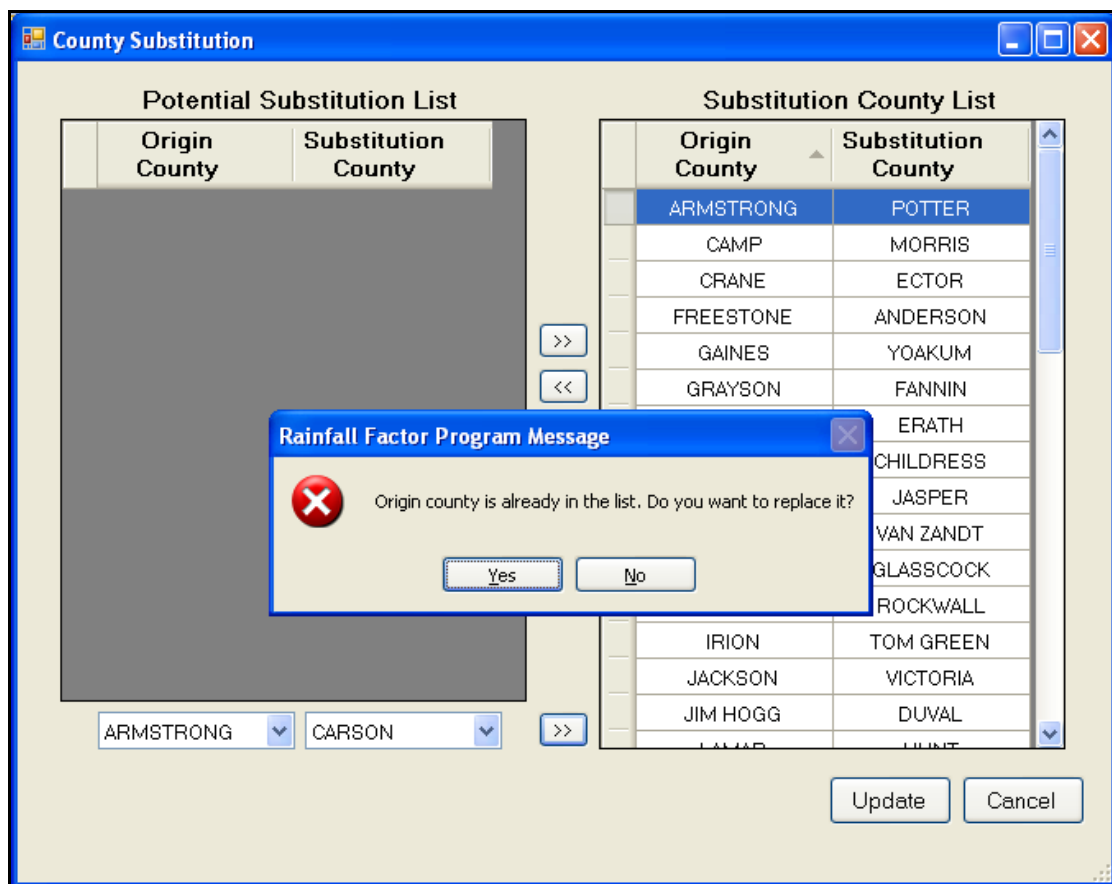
County Substitution

Potential Substitution List

| Origin County | Substitution County |
|---|---|

Substitution County List

| Origin County | Substitution County |
|---|---|
| ARMSTRONG | POTTER |
| CAMP | MORRIS |
| CRANE | ECTOR |
| FREESTONE | ANDERSON |
| GAINES | YOAKUM |
| GRAYSON | FANNIN |
| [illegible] | ERATH |
| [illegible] | CHILDRESS |
| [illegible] | JASPER |
| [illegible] | VAN ZANDT |
| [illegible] | GLASSCOCK |
| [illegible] | ROCKWALL |
| IRION | TOM GREEN |
| JACKSON | VICTORIA |
| JIM HOGG | DUVAL |
| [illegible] | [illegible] |

>>
<<

Rainfall Factor Program Message

Origin county is already in the list. Do you want to replace it?

Yes No

ARMSTRONG CARSON >>

Update Cancel